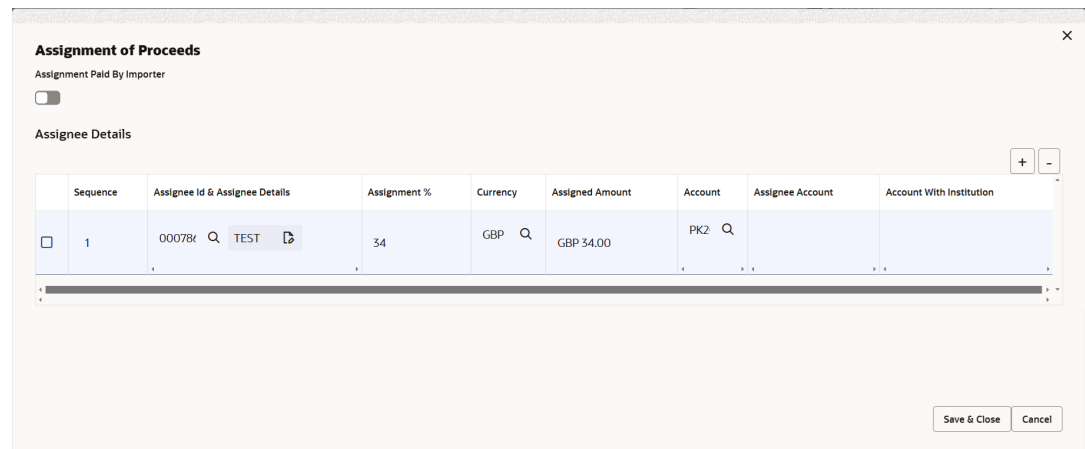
Assignment of Proceeds

Assignment Paid By Importer

Assignee Details

+ -

| | Sequence | Assignee Id & Assignee Details | Assignment % | Currency | Assigned Amount | Account | Assignee Account | Account With Institution |
|---|---|---|---|---|---|---|---|---|
| ☐ | 1 | 00078( TEST | 34 | GBP | GBP 34.00 | PK2 | | |

Save & Close Cancel